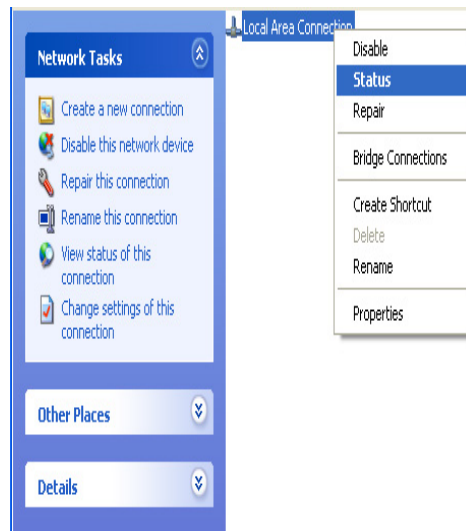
Network Tasks

Create a new connection
Disable this network device
Repair this connection
Rename this connection
View status of this connection
Change settings of this connection

Other Places

Details

Local Area Connection

Disable
Status
Repair

Bridge Connections

Create Shortcut
Delete
Rename

Properties